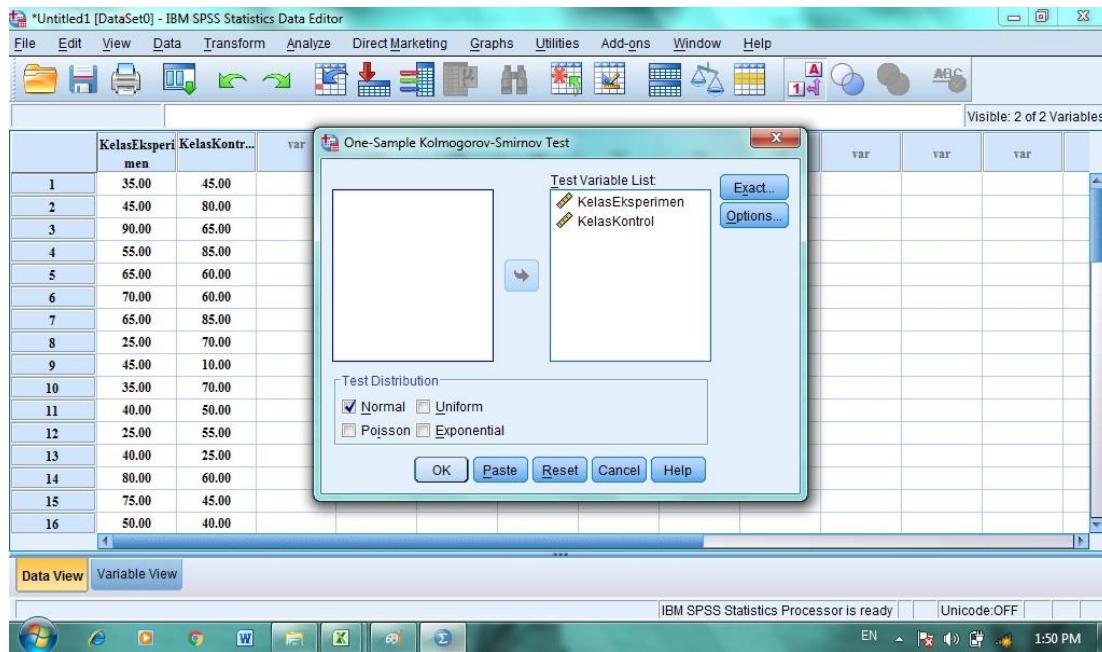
*Untitled1 [DataSet0] - IBM SPSS Statistics Data Editor

File Edit View Data Transform Analyze Direct Marketing Graphs Utilities Add-ons Window Help

Visible: 2 of 2 Variables

| | KelasEksperimen | KelasKontr... | var | var | var | var |
|---|---|---|---|---|---|---|
| 1 | 35.00 | 45.00 | | | | |
| 2 | 45.00 | 80.00 | | | | |
| 3 | 90.00 | 65.00 | | | | |
| 4 | 55.00 | 85.00 | | | | |
| 5 | 65.00 | 60.00 | | | | |
| 6 | 70.00 | 60.00 | | | | |
| 7 | 65.00 | 85.00 | | | | |
| 8 | 25.00 | 70.00 | | | | |
| 9 | 45.00 | 10.00 | | | | |
| 10 | 35.00 | 70.00 | | | | |
| 11 | 40.00 | 50.00 | | | | |
| 12 | 25.00 | 55.00 | | | | |
| 13 | 40.00 | 25.00 | | | | |
| 14 | 80.00 | 60.00 | | | | |
| 15 | 75.00 | 45.00 | | | | |
| 16 | 50.00 | 40.00 | | | | |

One-Sample Kolmogorov-Smirnov Test

Test Variable List:
KelasEksperimen
KelasKontrol

Exact...
Options...

Test Distribution
Normal Uniform
Poisson Exponential

OK Paste Reset Cancel Help

Data View Variable View

IBM SPSS Statistics Processor is ready Unicode:OFF

EN 1:50 PM